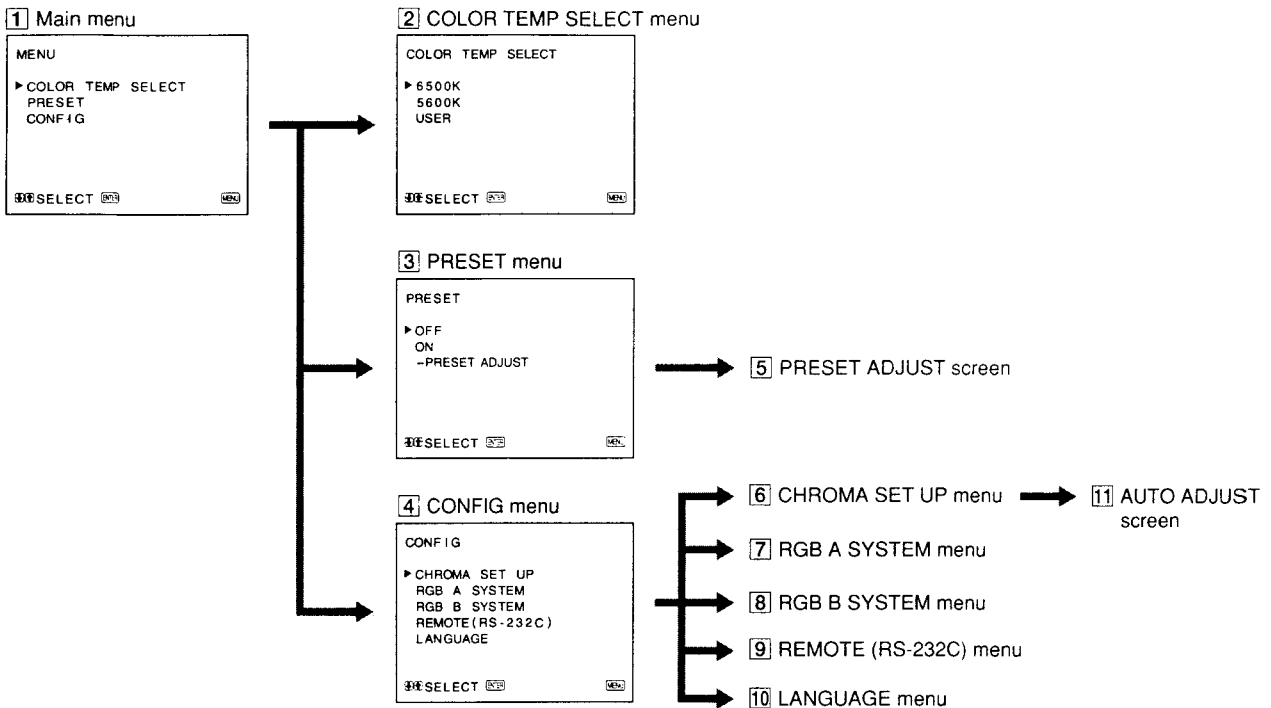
1 Main menu

MENU

▶COLOR TEMP SELECT
PRESET
CONFIG

SELECT ENTER MENU

2 COLOR TEMP SELECT menu

COLOR TEMP SELECT

▶6500K
5600K
USER

SELECT ENTER MENU

3 PRESET menu

PRESET

▶OFF
ON
-PRESET ADJUST

SELECT ENTER MENU

5 PRESET ADJUST screen

4 CONFIG menu

CONFIG

▶CHROMA SET UP
RGB A SYSTEM
RGB B SYSTEM
REMOTE(RS-232C)
LANGUAGE

SELECT ENTER MENU

6 CHROMA SET UP menu

11 AUTO ADJUST screen

7 RGB A SYSTEM menu

8 RGB B SYSTEM menu

9 REMOTE (RS-232C) menu

10 LANGUAGE menu